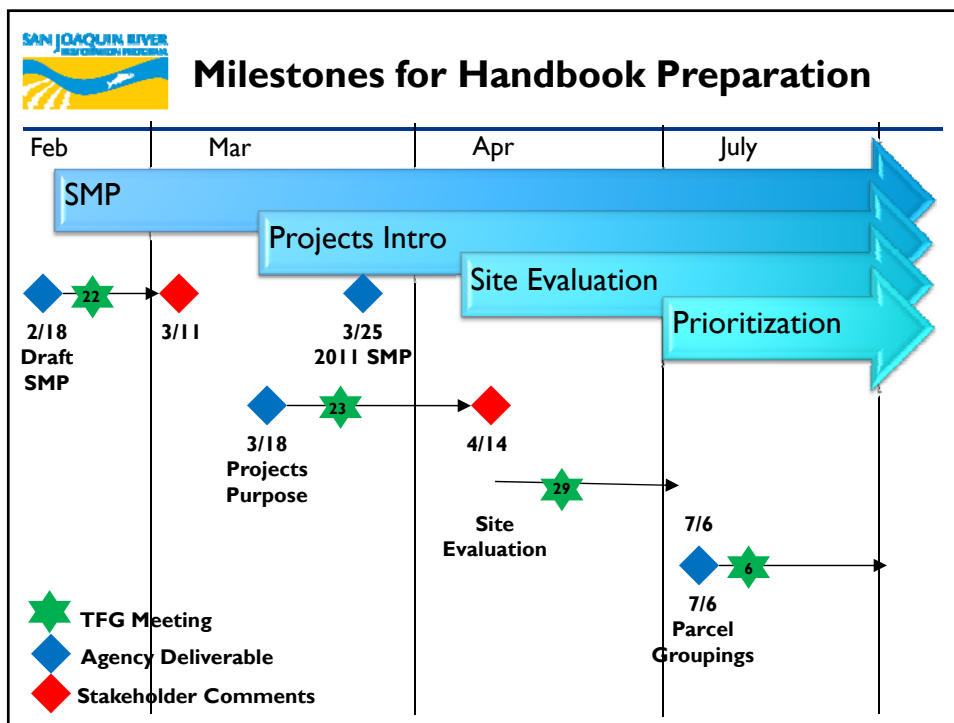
SAN JOAQUIN RIVER
RESTORATION PROGRAM

Milestones for Handbook Preparation

Feb
Mar
Apr
July

SMP
Projects Intro
Site Evaluation
Prioritization

22
2/18
Draft
SMP
3/11
3/25
2011 SMP

23
3/18
Projects
Purpose
4/14

29
Site
Evaluation

7/6
6
7/6
Parcel
Groupings

TFG Meeting
Agency Deliverable
Stakeholder Comments